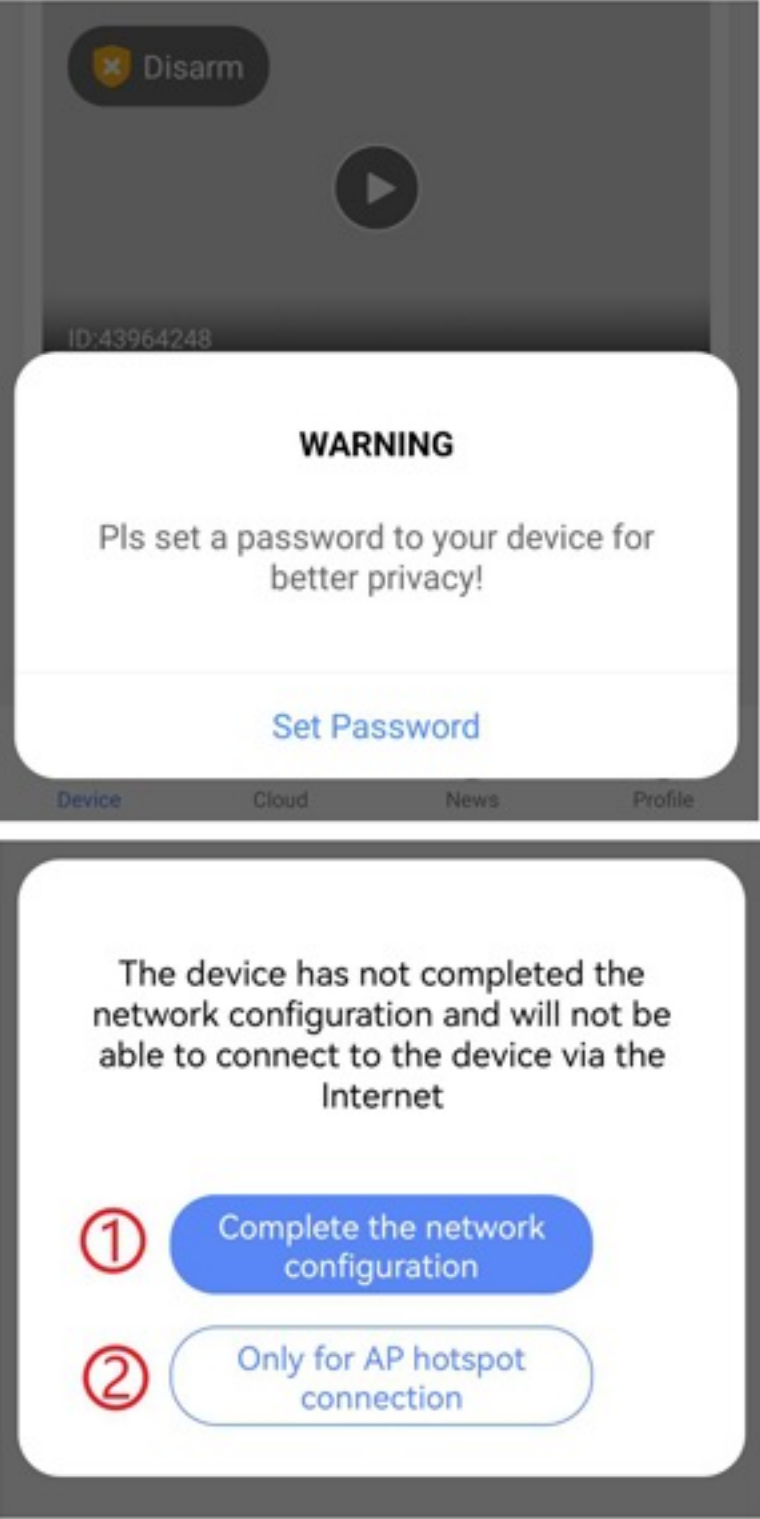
Disarm

ID:43964248

WARNING

Pls set a password to your device for better privacy!

Set Password

Device Cloud News Profile

The device has not completed the network configuration and will not be able to connect to the device via the Internet

① Complete the network configuration

② Only for AP hotspot connection